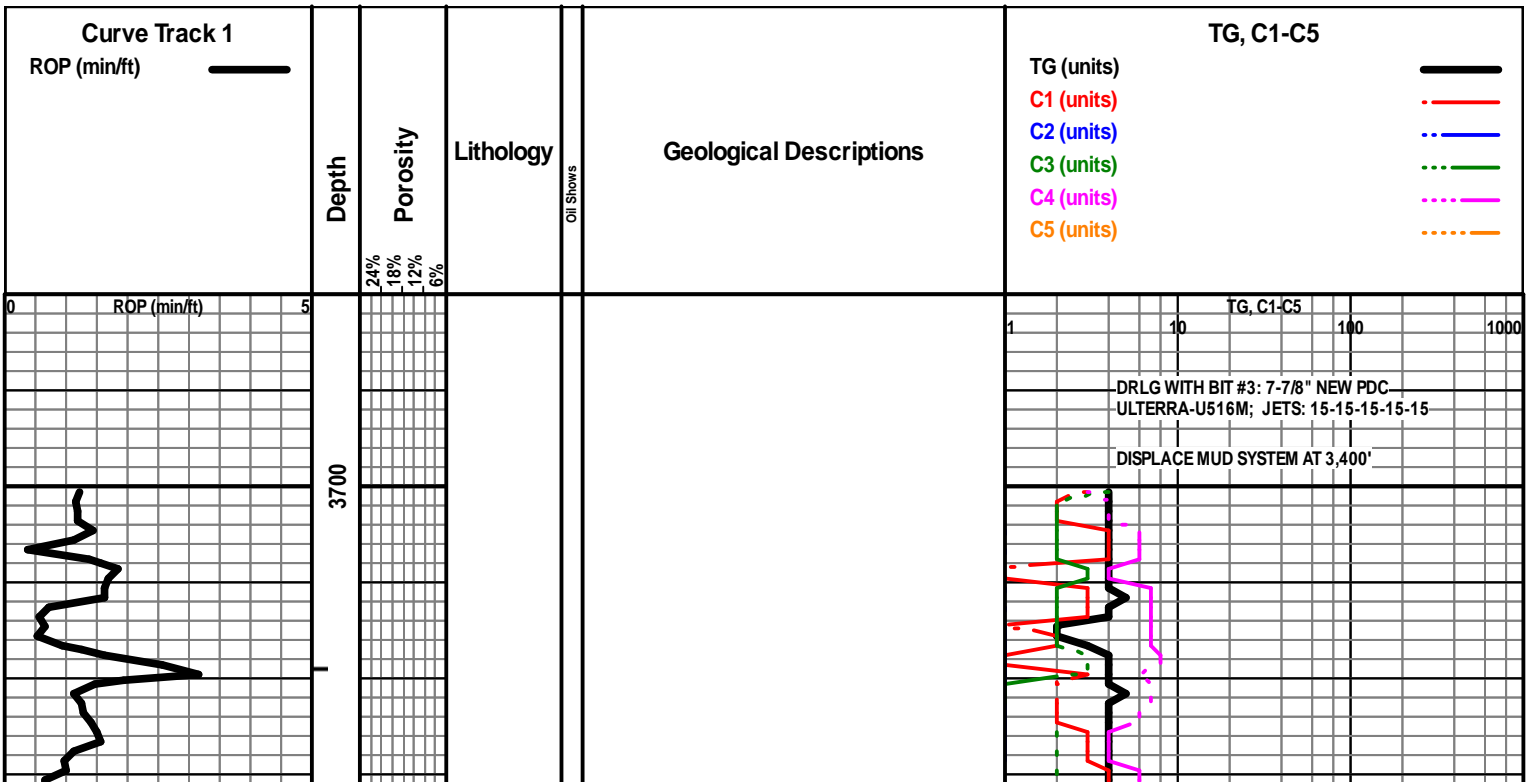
Curve Track 1
ROP (min/ft)

Depth

Porosity

24%
18%
12%
6%

Lithology

Oil Shows

Geological Descriptions

TG, C1-C5
TG (units)
C1 (units)
C2 (units)
C3 (units)
C4 (units)
C5 (units)

0 ROP (min/ft) 5

3700

TG, C1-C5
1 10 100 1000

DRLG WITH BIT #3: 7-7/8" NEW PDC
ULTERRA-U516M; JETS: 15-15-15-15-15

DISPLACE MUD SYSTEM AT 3,400'